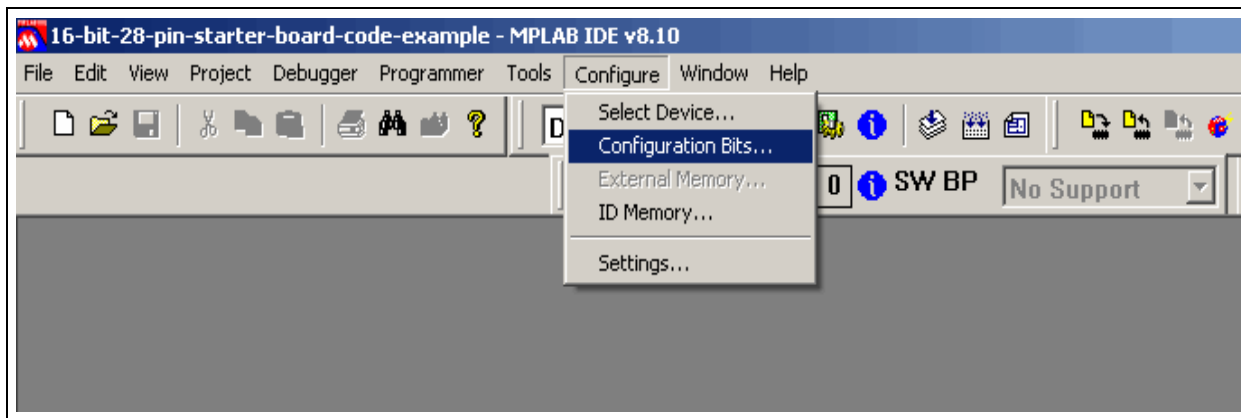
16-bit-28-pin-starter-board-code-example - MPLAB IDE v8.10

File Edit View Project Debugger Programmer Tools Configure Window Help

D

Select Device...
Configuration Bits...
External Memory...
ID Memory...
Settings...

0 SW BP No Support